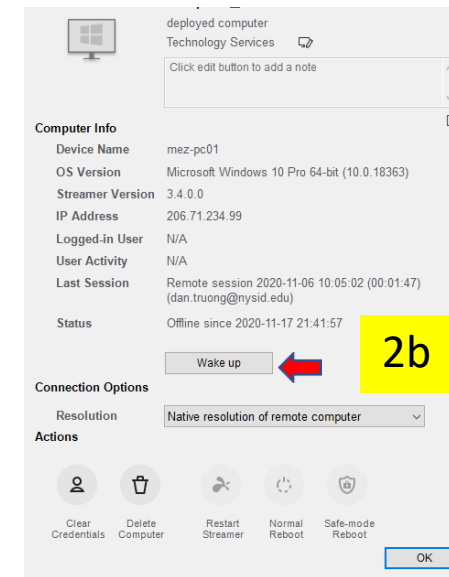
deployed computer
Technology Services

Click edit button to add a note

Computer Info

| Device Name | mez-pc01 |
|---|---|
| OS Version | Microsoft Windows 10 Pro 64-bit (10.0.18363) |
| Streamer Version | 3.4.0.0 |
| IP Address | 206.71.234.99 |
| Logged-in User | N/A |
| User Activity | N/A |
| Last Session | Remote session 2020-11-06 10:05:02 (00:01:47) (dan.truong@nysid.edu) |
| Status | Offline since 2020-11-17 21:41:57 |

2b

Wake up

Connection Options

Resolution Native resolution of remote computer

Actions

Clear Credentials
Delete Computer
Restart Streamer
Normal Reboot
Safe-mode Reboot

OK